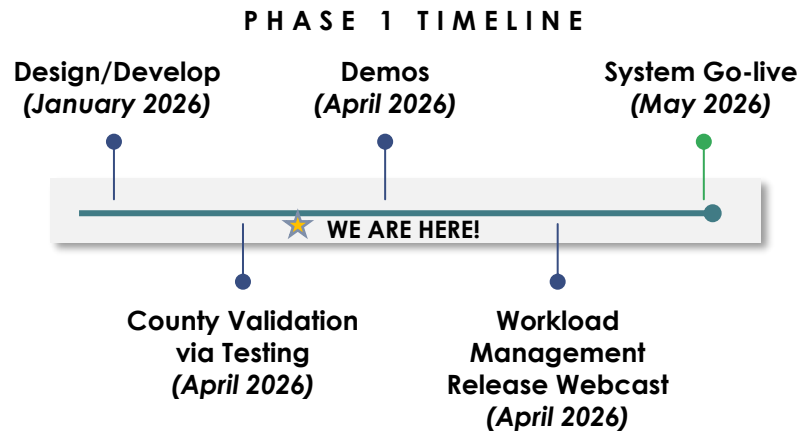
PHASE 1 TIMELINE

Design/Develop
(January 2026)

Demos
(April 2026)

System Go-live
(May 2026)

WE ARE HERE!

County Validation via Testing
(April 2026)

Workload Management Release Webcast
(April 2026)